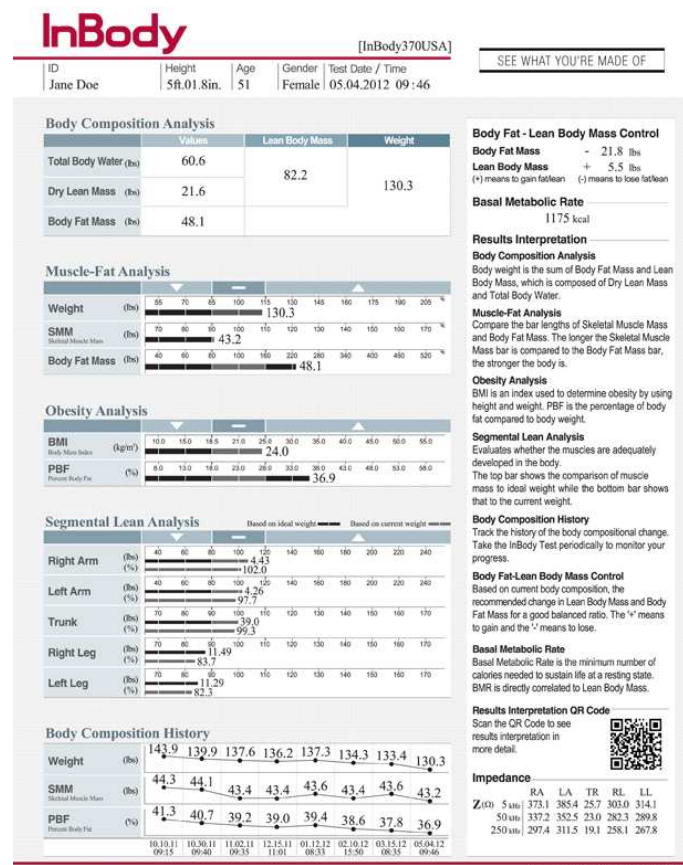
InBody

[InBody370USA]

SEE WHAT YOU'RE MADE OF

| ID | Height | Age | Gender | Test Date / Time |
|---|---|---|---|---|
| Jane Doe | 5ft.01.8in. | 51 | Female | 05.04.2012 09:46 |

Body Composition Analysis

| | Values | Lean Body Mass | Weight |
|---|---|---|---|
| Total Body Water (lbs) | 60.6 | 82.2 | 130.3 |
| Dry Lean Mass (lbs) | 21.6 | | |
| Body Fat Mass (lbs) | 48.1 | | |

Muscle-Fat Analysis

Weight (lbs) 55 70 85 100 115 130 145 160 175 190 205 % 130.3

SMM Skeletal Muscle Mass (lbs) 70 80 90 100 110 120 130 140 150 160 170 % 43.2

Body Fat Mass (lbs) 40 60 80 100 160 220 280 340 400 460 520 % 48.1

Obesity Analysis

BMI Body Mass Index (kg/m²) 10.0 15.0 18.5 21.0 25.0 30.0 35.0 40.0 45.0 50.0 55.0 24.0

PBF Percent Body Fat (%) 8.0 13.0 18.0 23.0 28.0 33.0 38.0 43.0 48.0 53.0 58.0 36.9

Segmental Lean Analysis

Based on ideal weight Based on current weight

Right Arm (lbs) (%) 40 60 80 100 120 140 160 180 200 220 240 4.43 102.0

Left Arm (lbs) (%) 40 60 80 100 120 140 160 180 200 220 240 4.26 97.7

Trunk (lbs) (%) 70 80 90 100 110 120 130 140 150 160 170 39.0 99.3

Right Leg (lbs) (%) 70 80 90 100 110 120 130 140 150 160 170 11.49 83.7

Left Leg (lbs) (%) 70 80 90 100 110 120 130 140 150 160 170 11.29 82.3

Body Composition History

Weight (lbs) 143.9 139.9 137.6 136.2 137.3 134.3 133.4 130.3

SMM Skeletal Muscle Mass (lbs) 44.3 44.1 43.4 43.4 43.6 43.4 43.6 43.2

PBF Percent Body Fat (%) 41.3 40.7 39.2 39.0 39.4 38.6 37.8 36.9

10.10.11 09:15 | 10.30.11 09:40 | 11.02.11 09:35 | 12.15.11 11:01 | 01.12.12 08:33 | 02.10.12 15:50 | 03.15.12 08:35 | 05.04.12 09:46

Body Fat - Lean Body Mass Control
Body Fat Mass - 21.8 lbs
Lean Body Mass + 5.5 lbs
(+) means to gain fat/lean (-) means to lose fat/lean

Basal Metabolic Rate
1175 kcal

Results Interpretation

Body Composition Analysis
Body weight is the sum of Body Fat Mass and Lean Body Mass, which is composed of Dry Lean Mass and Total Body Water.

Muscle-Fat Analysis
Compare the bar lengths of Skeletal Muscle Mass and Body Fat Mass. The longer the Skeletal Muscle Mass bar is compared to the Body Fat Mass bar, the stronger the body is.

Obesity Analysis
BMI is an index used to determine obesity by using height and weight. PBF is the percentage of body fat compared to body weight.

Segmental Lean Analysis
Evaluates whether the muscles are adequately developed in the body.
The top bar shows the comparison of muscle mass to ideal weight while the bottom bar shows that to the current weight.

Body Composition History
Track the history of the body compositional change. Take the InBody Test periodically to monitor your progress.

Body Fat-Lean Body Mass Control
Based on current body composition, the recommended change in Lean Body Mass and Body Fat Mass for a good balanced ratio. The '+' means to gain and the '-' means to lose.

Basal Metabolic Rate
Basal Metabolic Rate is the minimum number of calories needed to sustain life at a resting state. BMR is directly correlated to Lean Body Mass.

Results Interpretation QR Code
Scan the QR Code to see results interpretation in more detail.

Impedance

| | RA | LA | TR | RL | LL |
|---|---|---|---|---|---|
| Z(Ω) 5kHz | 373.1 | 385.4 | 25.7 | 303.0 | 314.1 |
| 50kHz | 337.2 | 352.5 | 23.0 | 282.3 | 289.8 |
| 250kHz | 297.4 | 311.5 | 19.1 | 258.1 | 267.8 |